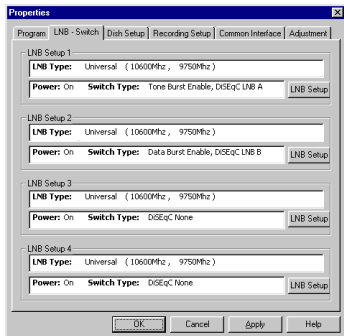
Properties

Program | LNB - Switch | Dish Setup | Recording Setup | Common Interface | Adjustment

LNB Setup 1
LNB Type: Universal (10600Mhz , 9750Mhz)
Power: On Switch Type: Tone Burst Enable, DiSEqC LNB A
LNB Setup

LNB Setup 2
LNB Type: Universal (10600Mhz , 9750Mhz)
Power: On Switch Type: Data Burst Enable, DiSEqC LNB B
LNB Setup

LNB Setup 3
LNB Type: Universal (10600Mhz , 9750Mhz)
Power: On Switch Type: DiSEqC None
LNB Setup

LNB Setup 4
LNB Type: Universal (10600Mhz , 9750Mhz)
Power: On Switch Type: DiSEqC None
LNB Setup

OK Cancel Apply Help